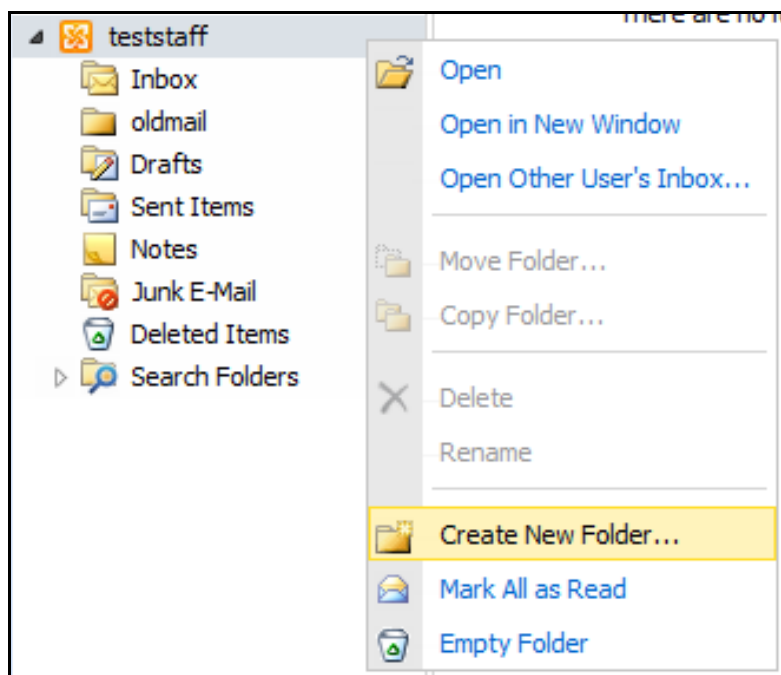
teststaff
Inbox
oldmail
Drafts
Sent Items
Notes
Junk E-Mail
Deleted Items
Search Folders

There are no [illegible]

Open
Open in New Window
Open Other User's Inbox...
Move Folder...
Copy Folder...
Delete
Rename
Create New Folder...
Mark All as Read
Empty Folder